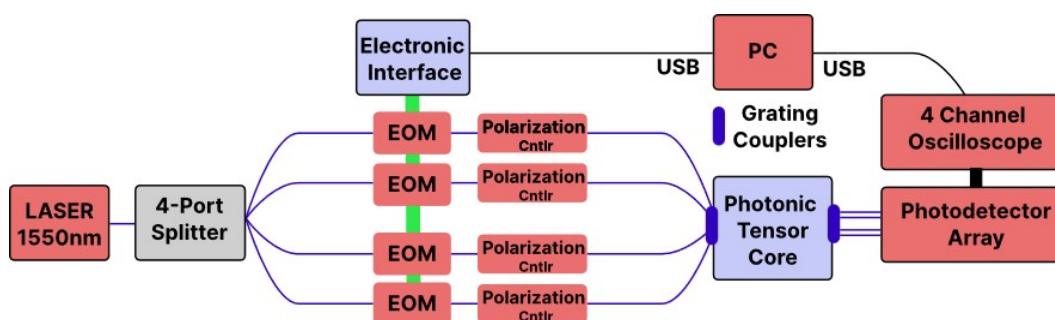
Electronic Interface

PC

USB

USB

Grating Couplers

4 Channel Oscilloscope

EOM

Polarization Cntlr

EOM

Polarization Cntlr

LASER 1550nm

4-Port Splitter

Photonic Tensor Core

Photodetector Array

EOM

Polarization Cntlr

EOM

Polarization Cntlr